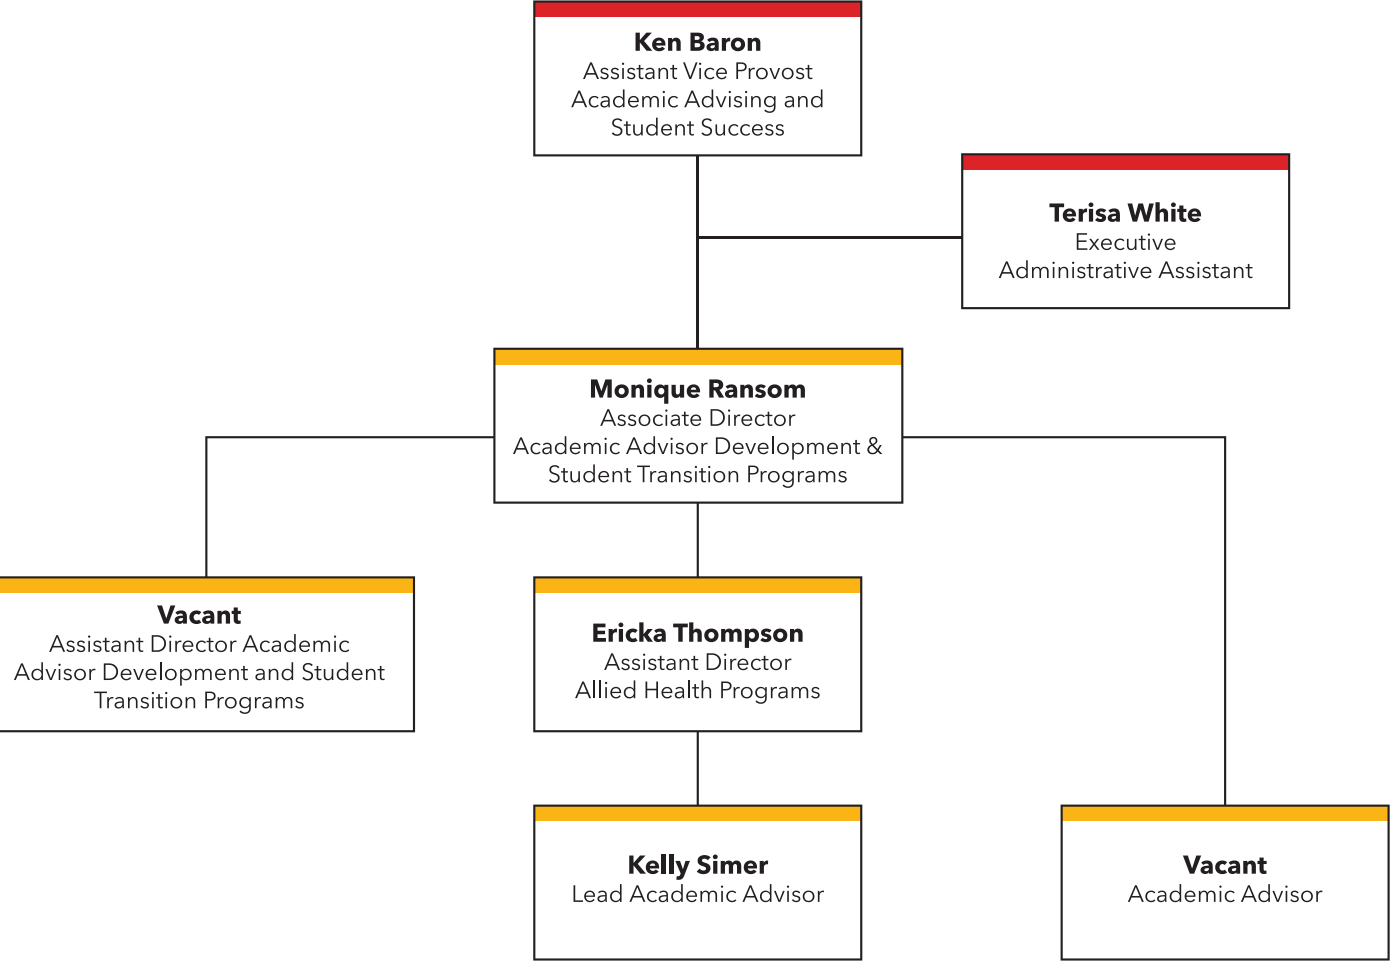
Ken Baron
Assistant Vice Provost
Academic Advising and
Student Success

Terisa White
Executive
Administrative Assistant

Monique Ransom
Associate Director
Academic Advisor Development &
Student Transition Programs

Vacant
Assistant Director Academic
Advisor Development and Student
Transition Programs

Ericka Thompson
Assistant Director
Allied Health Programs

Kelly Simer
Lead Academic Advisor

Vacant
Academic Advisor